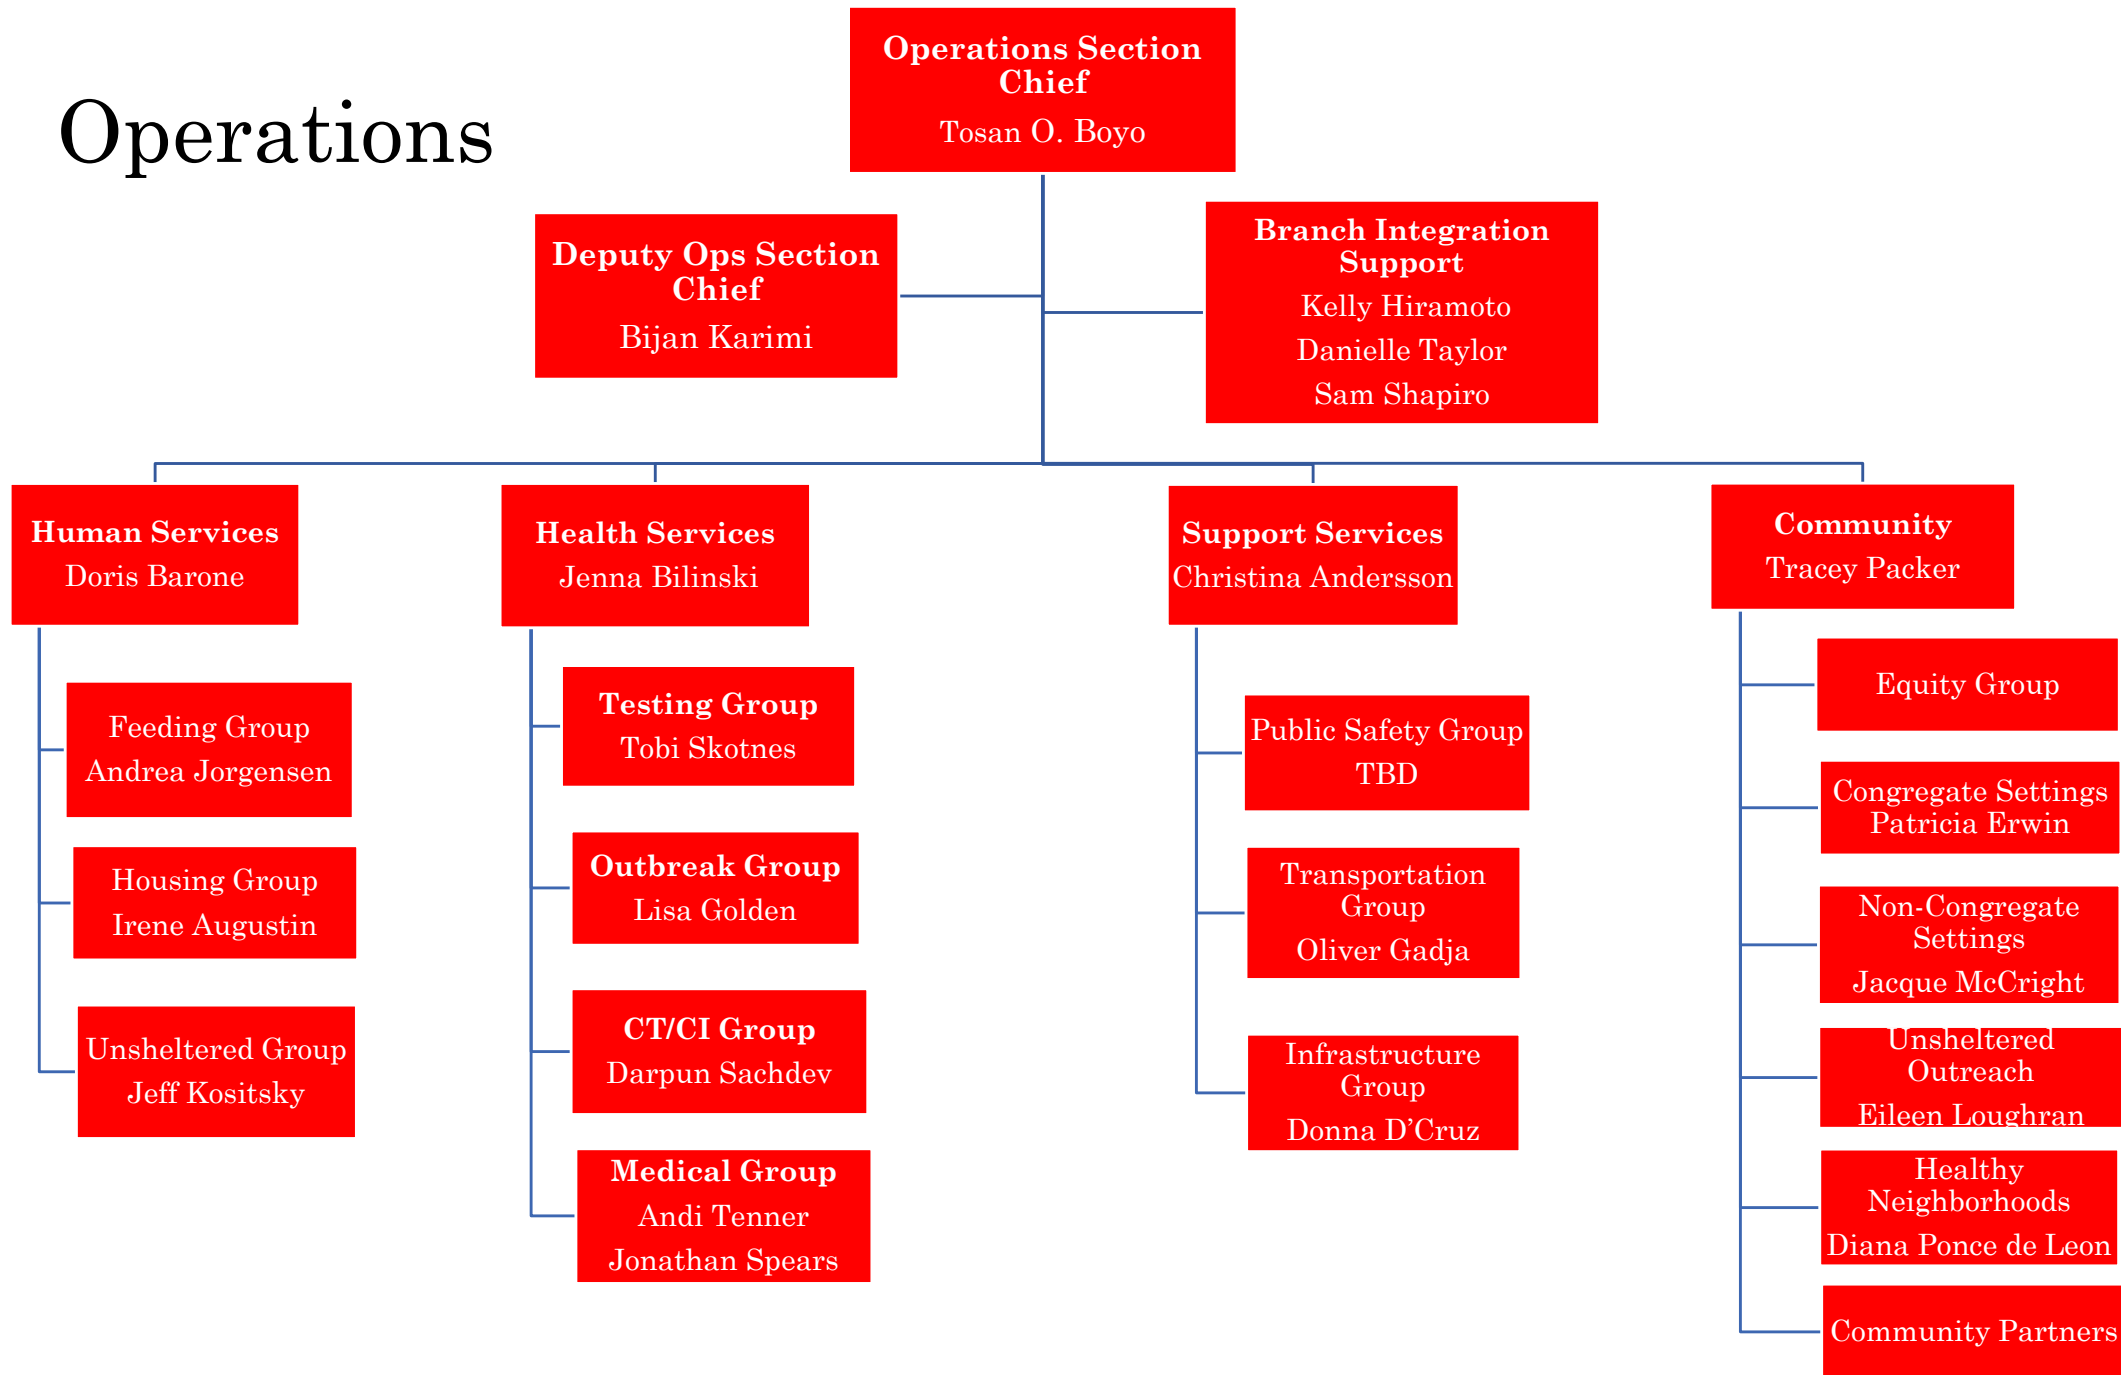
Operations

Operations Section Chief
Tosan O. Boyo

Deputy Ops Section Chief
Bijan Karimi

Branch Integration Support
Kelly Hiramoto
Danielle Taylor
Sam Shapiro

Human Services
Doris Barone

Feeding Group
Andrea Jorgensen

Housing Group
Irene Augustin

Unsheltered Group
Jeff Kositsky

Health Services
Jenna Bilinski

Testing Group
Tobi Skotnes

Outbreak Group
Lisa Golden

CT/CI Group
Darpun Sachdev

Medical Group
Andi Tenner
Jonathan Spears

Support Services
Christina Andersson

Public Safety Group
TBD

Transportation Group
Oliver Gadja

Infrastructure Group
Donna D'Cruz

Community
Tracey Packer

Equity Group

Congregate Settings
Patricia Erwin

Non-Congregate Settings
Jacque McCright

Unsheltered Outreach
Eileen Loughran

Healthy Neighborhoods
Diana Ponce de Leon

Community Partners